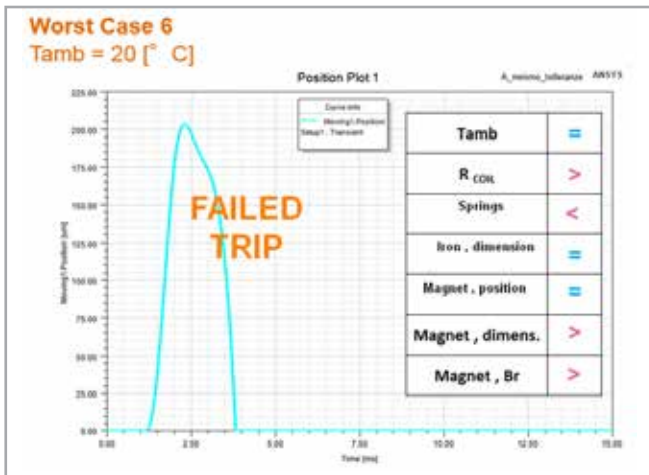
Worst Case 6
Tamb = 20 [° C]

Position Plot 1

A_minimo_tolleranze ANSYS

Curve Info
Moving1.Position
Setup1 : Transient

225.00
200.00
175.00
150.00
125.00
100.00
75.00
50.00
25.00
0.00

Moving1.Position [um]

0.00 2.50 5.00 7.50 10.00 12.50 15.00

Time [ms]

FAILED TRIP

| Tamb | = |
|---|---|
| R $_{COIL}$ | > |
| Springs | < |
| Iron , dimension | = |
| Magnet , position | = |
| Magnet , dimens. | > |
| Magnet , Br | > |